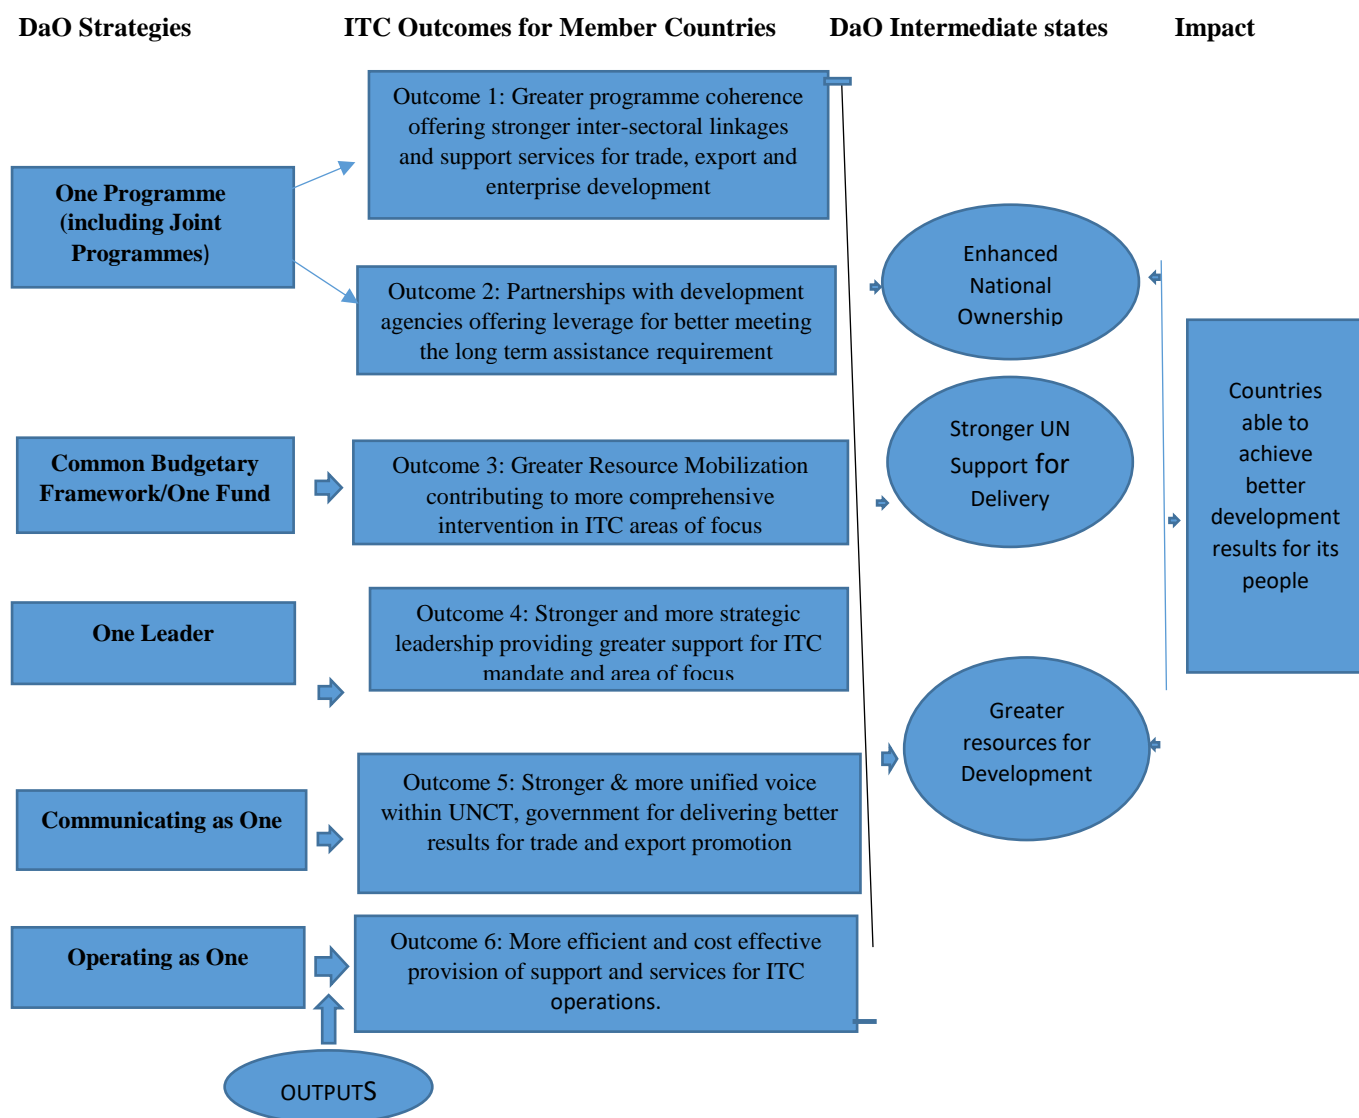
DaO Strategies

ITC Outcomes for Member Countries

DaO Intermediate states

Impact

Outcome 1: Greater programme coherence offering stronger inter-sectoral linkages and support services for trade, export and enterprise development

One Programme (including Joint Programmes)

Outcome 2: Partnerships with development agencies offering leverage for better meeting the long term assistance requirement

Enhanced National Ownership

Stronger UN Support for Delivery

Countries able to achieve better development results for its people

Common Budgetary Framework/One Fund

Outcome 3: Greater Resource Mobilization contributing to more comprehensive intervention in ITC areas of focus

One Leader

Outcome 4: Stronger and more strategic leadership providing greater support for ITC mandate and area of focus

Greater resources for Development

Communicating as One

Outcome 5: Stronger & more unified voice within UNCT, government for delivering better results for trade and export promotion

Operating as One

Outcome 6: More efficient and cost effective provision of support and services for ITC operations.

OUTPUTS